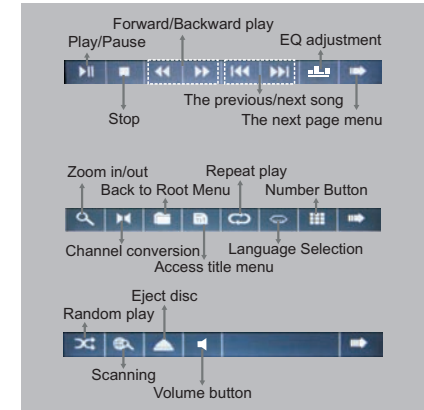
Forward/Backward play
Play/Pause
EQ adjustment
The previous/next song
Stop
The next page menu

Zoom in/out
Repeat play
Back to Root Menu
Number Button
Channel conversion
Language Selection
Access title menu

Eject disc
Random play
Scanning
Volume button